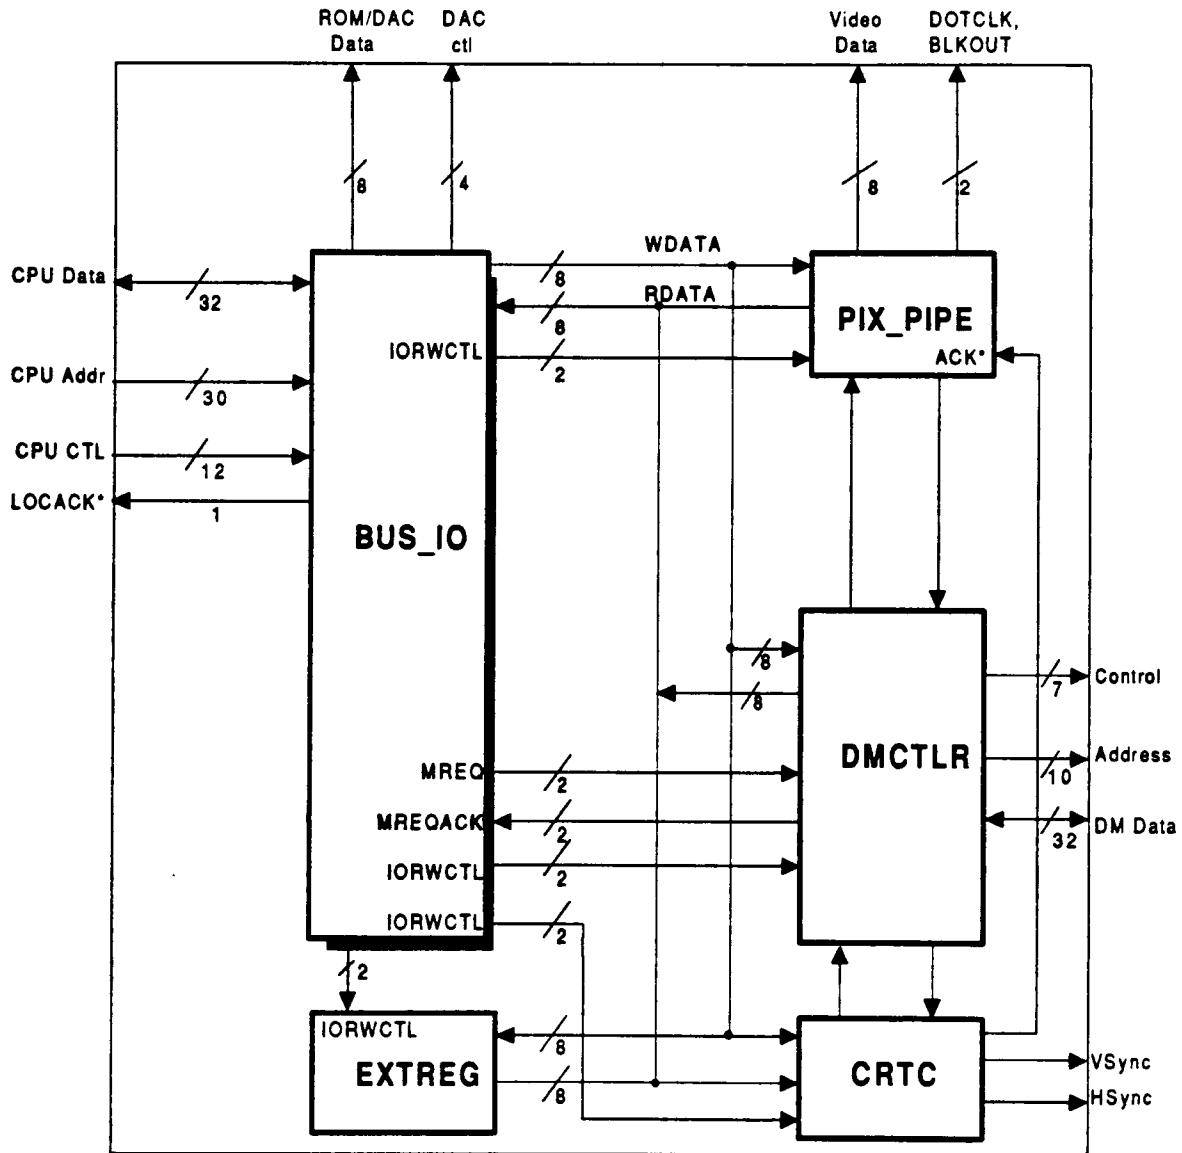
ROM/DAC Data
DAC ctl
Video Data
DOTCLK, BLKOUT
8
4
8
2
WDATA
RDATA
CPU Data
32
8
8
PIX_PIPE
IORWCTL
2
ACK*
CPU Addr
30
CPU CTL
12
LOCACK*
1
BUS_IO
8
8
Control
7
DMCTLR
Address
10
MREQ
2
MREQACK
2
DM Data
32
IORWCTL
2
IORWCTL
2
2
IORWCTL
EXTREG
8
CRTC
VSync
8
HSync